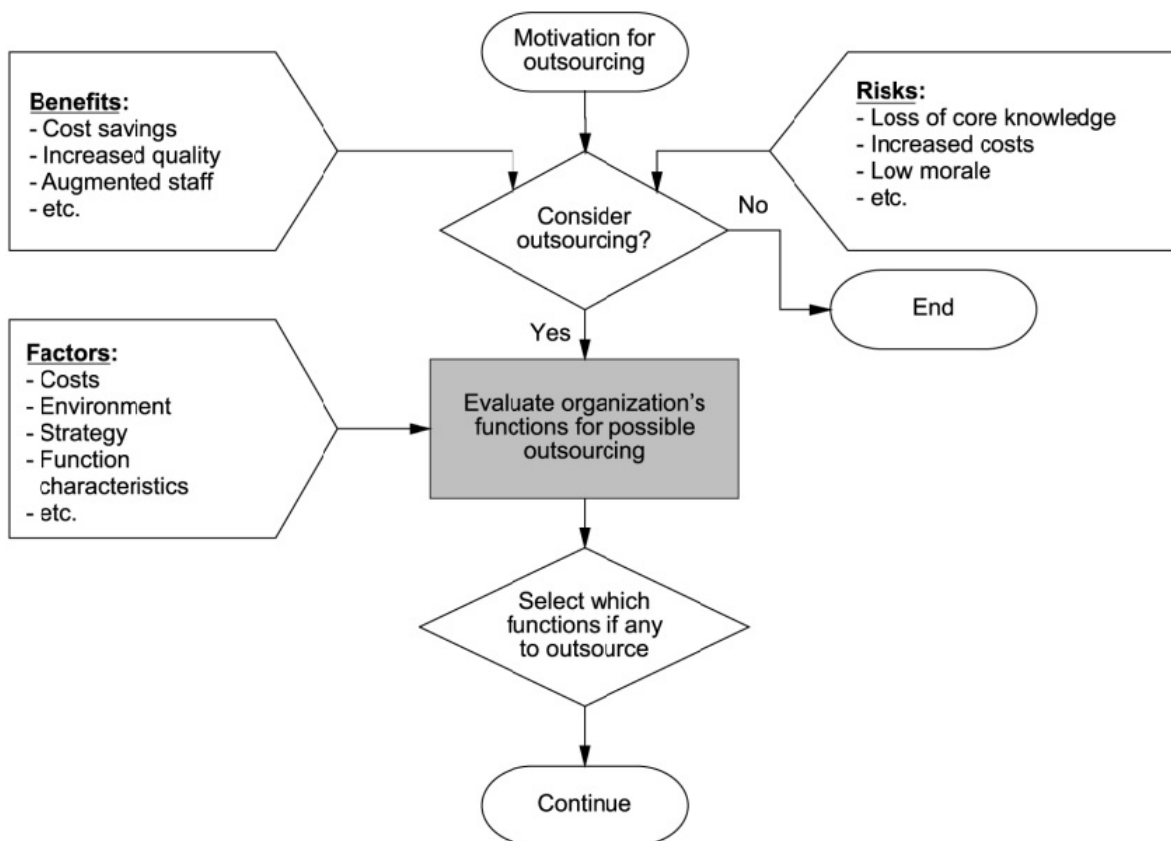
Motivation for outsourcing

Benefits:
- Cost savings
- Increased quality
- Augmented staff
- etc.

Risks:
- Loss of core knowledge
- Increased costs
- Low morale
- etc.

Consider outsourcing?

No

End

Yes

Factors:
- Costs
- Environment
- Strategy
- Function characteristics
- etc.

Evaluate organization's functions for possible outsourcing

Select which functions if any to outsource

Continue